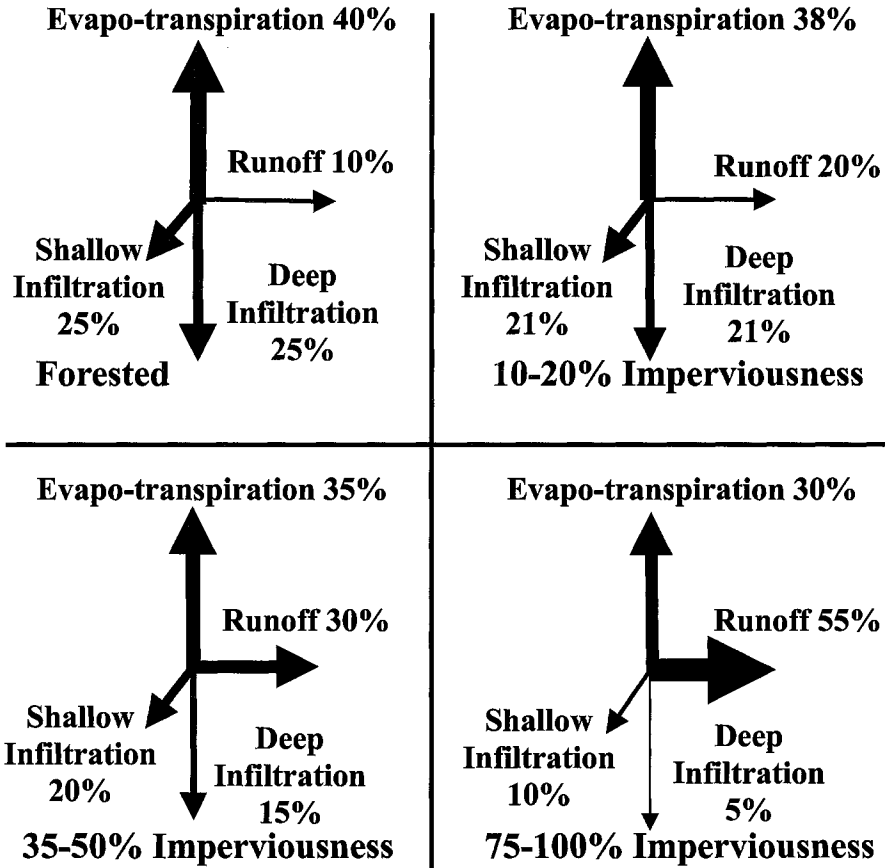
Evapo-transpiration 40%

Runoff 10%

Shallow Infiltration 25%

Deep Infiltration 25%

Forested

Evapo-transpiration 38%

Runoff 20%

Shallow Infiltration 21%

Deep Infiltration 21%

10-20% Imperviousness

Evapo-transpiration 35%

Runoff 30%

Shallow Infiltration 20%

Deep Infiltration 15%

35-50% Imperviousness

Evapo-transpiration 30%

Runoff 55%

Shallow Infiltration 10%

Deep Infiltration 5%

75-100% Imperviousness